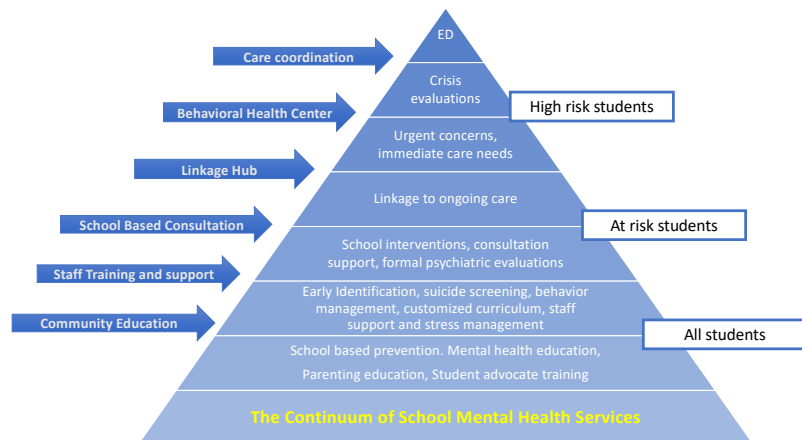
Care coordination

ED

Crisis evaluations

High risk students

Behavioral Health Center

Urgent concerns, immediate care needs

Linkage Hub

Linkage to ongoing care

School Based Consultation

At risk students

School interventions, consultation support, formal psychiatric evaluations

Staff Training and support

Early Identification, suicide screening, behavior management, customized curriculum, staff support and stress management

Community Education

All students

School based prevention. Mental health education,

Parenting education, Student advocate training

The Continuum of School Mental Health Services